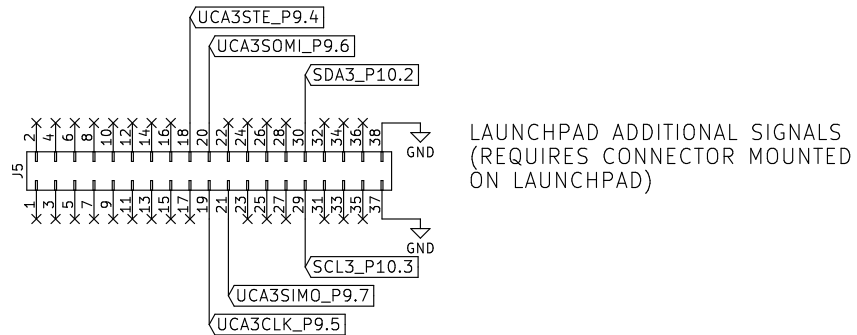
UCA3STE_P9.4

UCA3SOMI_P9.6

SDA3_P10.2

2 4 6 8 10 12 14 16 18 20 22 24 26 28 30 32 34 36 38

GND

J5

1 3 5 7 9 11 13 15 17 19 21 23 25 27 29 31 33 35 37

GND

SCL3_P10.3

UCA3SIMO_P9.7

UCA3CLK_P9.5

LAUNCHPAD ADDITIONAL SIGNALS (REQUIRES CONNECTOR MOUNTED ON LAUNCHPAD)